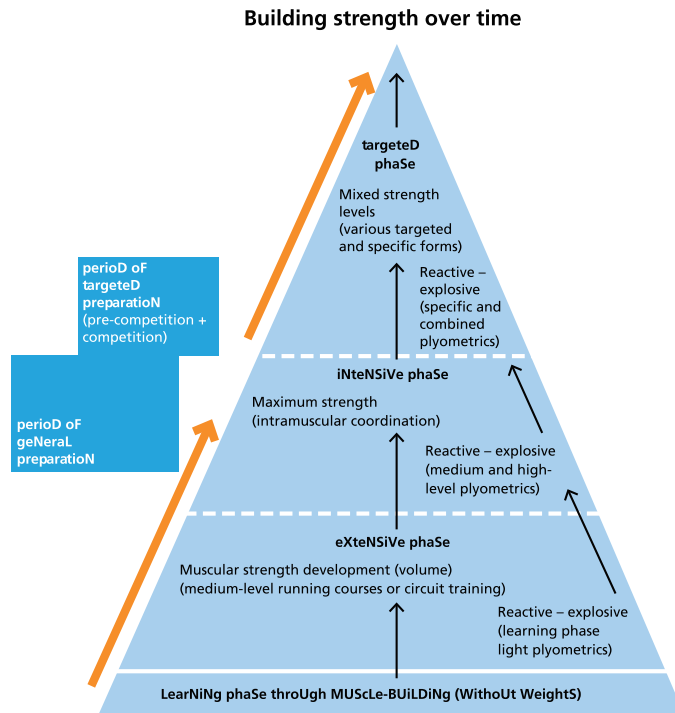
Building strength over time

targeteD phaSe

Mixed strength levels (various targeted and specific forms)

Reactive – explosive (specific and combined plyometrics)

perioD oF targeteD preparatioN (pre-competition + competition)

iNteNSiVe phaSe

Maximum strength (intramuscular coordination)

Reactive – explosive (medium and high-level plyometrics)

perioD oF geNeraL preparatioN

eXteNSiVe phaSe

Muscular strength development (volume) (medium-level running courses or circuit training)

Reactive – explosive (learning phase light plyometrics)

LearNiNg phaSe throUgh MUScLe-BUiLDiNg (WithoUt WeightS)